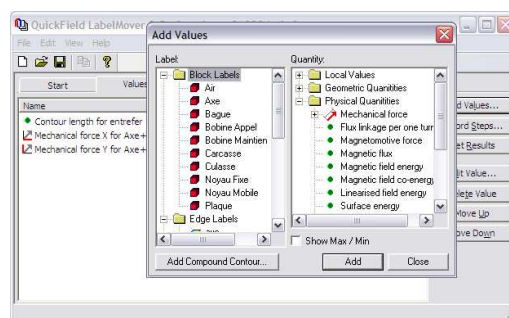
QuickField LabelMover
File Edit View Help
Start
Values
Name
Contour length for entrefer
Mechanical force X for Axe+
Mechanical force Y for Axe+

Add Values
Label:
Block Labels
Air
Axe
Bague
Bobine Appel
Bobine Maintien
Carcasse
Culasse
Noyau Fixe
Noyau Mobile
Plaque
Edge Labels
Quantity:
Local Values
Geometric Quantities
Physical Quanitities
Mechanical force
Flux linkage per one turn
Magnetomotive force
Magnetic flux
Magnetic field energy
Magnetic field co-energy
Linearised field energy
Surface energy
Show Max / Min
Add Compound Contour...
Add
Close

d Values...
ord Steps...
et Results
lit Value...
lete Value
Move Up
ove Down